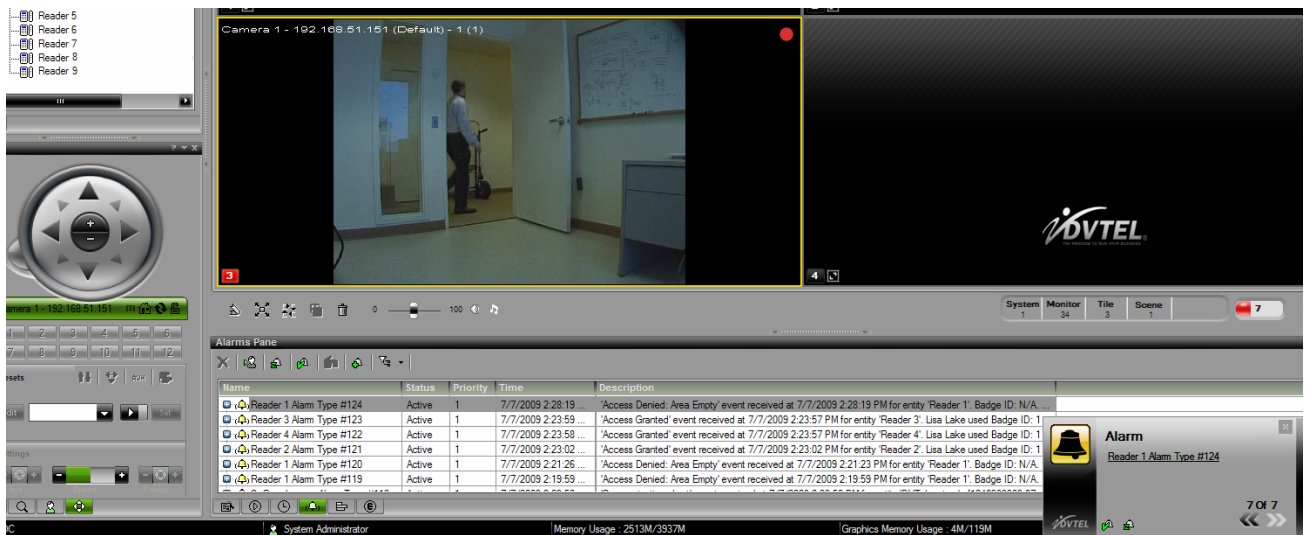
Reader 5
Reader 6
Reader 7
Reader 8
Reader 9

Camera 1 - 192.168.51.151 (Default) - 1 (1)

3

4

DVTEL
THE FREEDOM TO RUN YOUR BUSINESS

amera 1 - 192.168.51.151

1 2 3 4 5 6
7 8 9 10 11 12

esets

dit

ttings

0 100

System 1 | Monitor 34 | Tile 3 | Scene 1

7

Alarms Pane

| Name | Status | Priority | Time | Description |
|---|---|---|---|---|
| Reader 1 Alarm Type #124 | Active | 1 | 7/7/2009 2:28:19 ... | 'Access Denied: Area Empty' event received at 7/7/2009 2:28:19 PM for entity 'Reader 1'. Badge ID: N/A. ... |
| Reader 3 Alarm Type #123 | Active | 1 | 7/7/2009 2:23:59 ... | 'Access Granted' event received at 7/7/2009 2:23:57 PM for entity 'Reader 3'. Lisa Lake used Badge ID: 1 |
| Reader 4 Alarm Type #122 | Active | 1 | 7/7/2009 2:23:58 ... | 'Access Granted' event received at 7/7/2009 2:23:57 PM for entity 'Reader 4'. Lisa Lake used Badge ID: 1 |
| Reader 2 Alarm Type #121 | Active | 1 | 7/7/2009 2:23:02 ... | 'Access Granted' event received at 7/7/2009 2:23:02 PM for entity 'Reader 2'. Lisa Lake used Badge ID: 1 |
| Reader 1 Alarm Type #120 | Active | 1 | 7/7/2009 2:21:26 ... | 'Access Denied: Area Empty' event received at 7/7/2009 2:21:23 PM for entity 'Reader 1'. Badge ID: N/A. |
| Reader 1 Alarm Type #119 | Active | 1 | 7/7/2009 2:19:59 ... | 'Access Denied: Area Empty' event received at 7/7/2009 2:19:59 PM for entity 'Reader 1'. Badge ID: N/A. |

Alarm
Reader 1 Alarm Type #124
7 Of 7

DVTEL

System Administrator
Memory Usage : 2513M/3937M
Graphics Memory Usage : 4M/119M